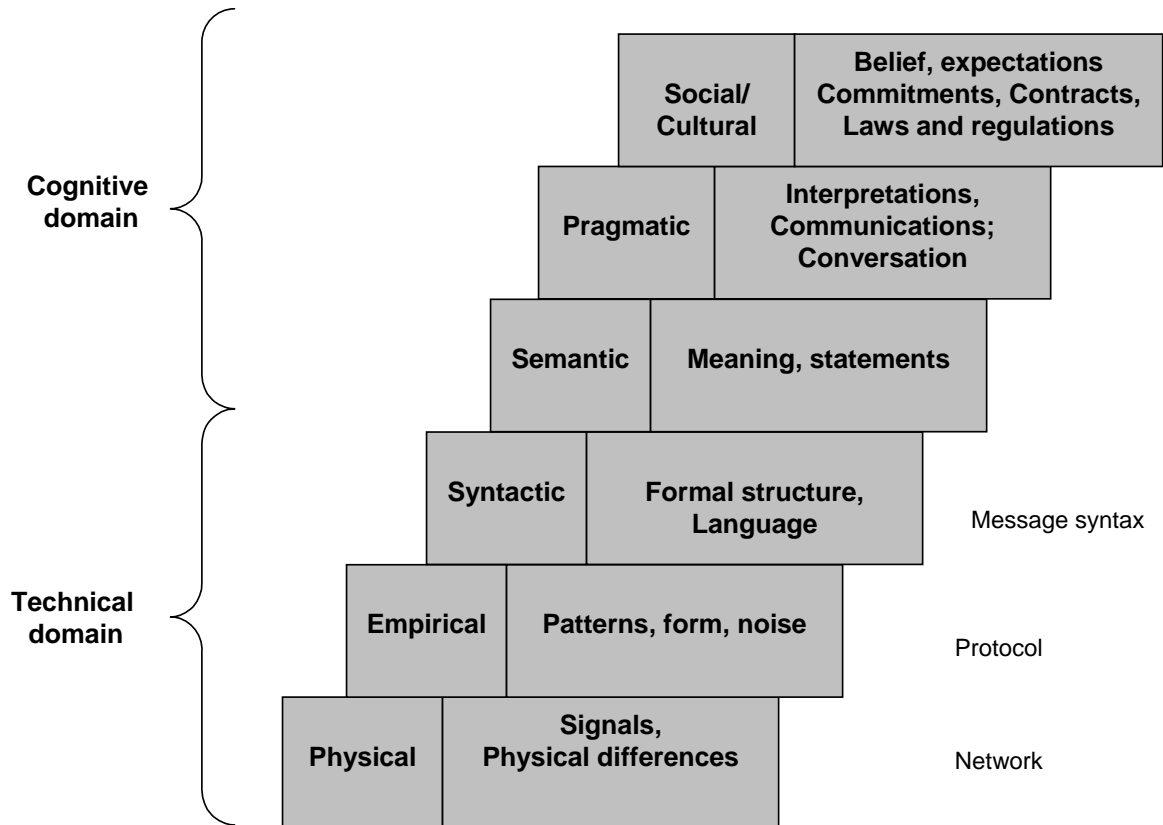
Cognitive domain

Technical domain

| Social/ Cultural | Belief, expectations Commitments, Contracts, Laws and regulations |
|---|---|
| Pragmatic | Interpretations, Communications; Conversation |
| Semantic | Meaning, statements |
| Syntactic | Formal structure, Language |
| Empirical | Patterns, form, noise |
| Physical | Signals, Physical differences |

Message syntax

Protocol

Network